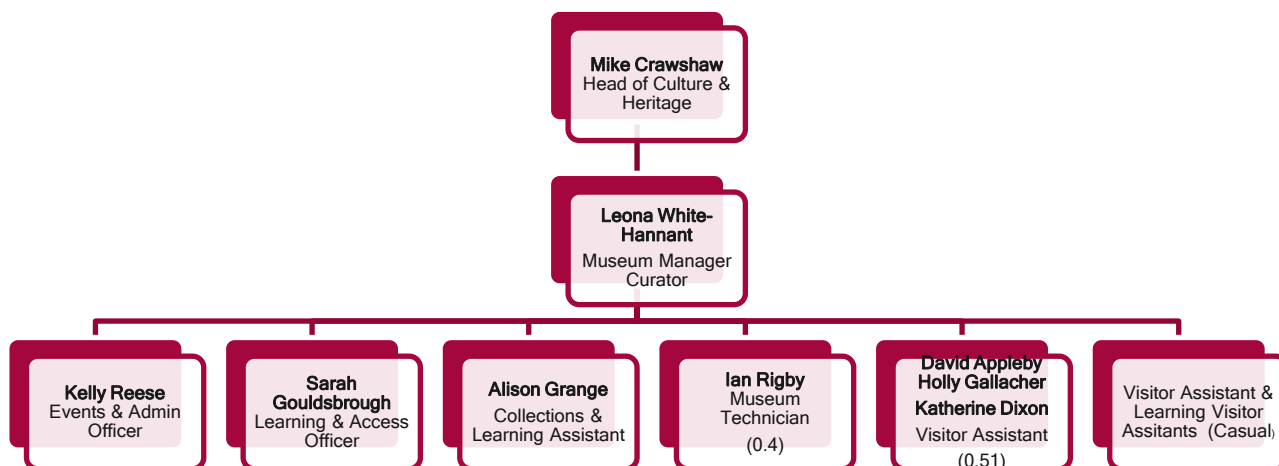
Mike Crawshaw
Head of Culture & Heritage

Leona White-Hannant
Museum Manager
Curator

Kelly Reese
Events & Admin Officer

Sarah Gouldsbrough
Learning & Access Officer

Alison Grange
Collections & Learning Assistant

Ian Rigby
Museum Technician
(0.4)

David Appleby
Holly Gallacher
Katherine Dixon
Visitor Assistant
(0.51)

Visitor Assistant & Learning Visitor Assitants (Casual)